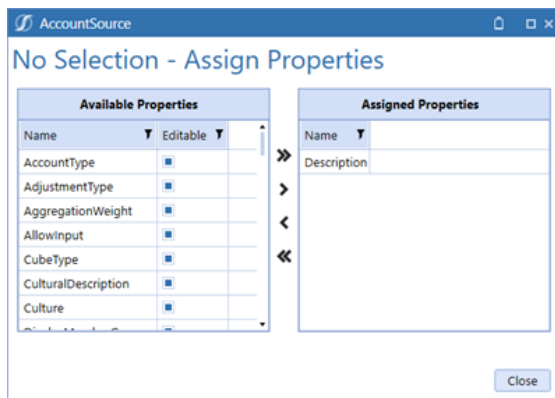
AccountSource

No Selection - Assign Properties

Available Properties

| Name | Editable |
|---|---|
| AccountType | ■ |
| AdjustmentType | ■ |
| AggregationWeight | ■ |
| AllowInput | ■ |
| CubeType | ■ |
| CulturalDescription | ■ |
| Culture | ■ |
| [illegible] | ■ |

»
›
‹
«

Assigned Properties

| Name |
|---|
| Description |

Close